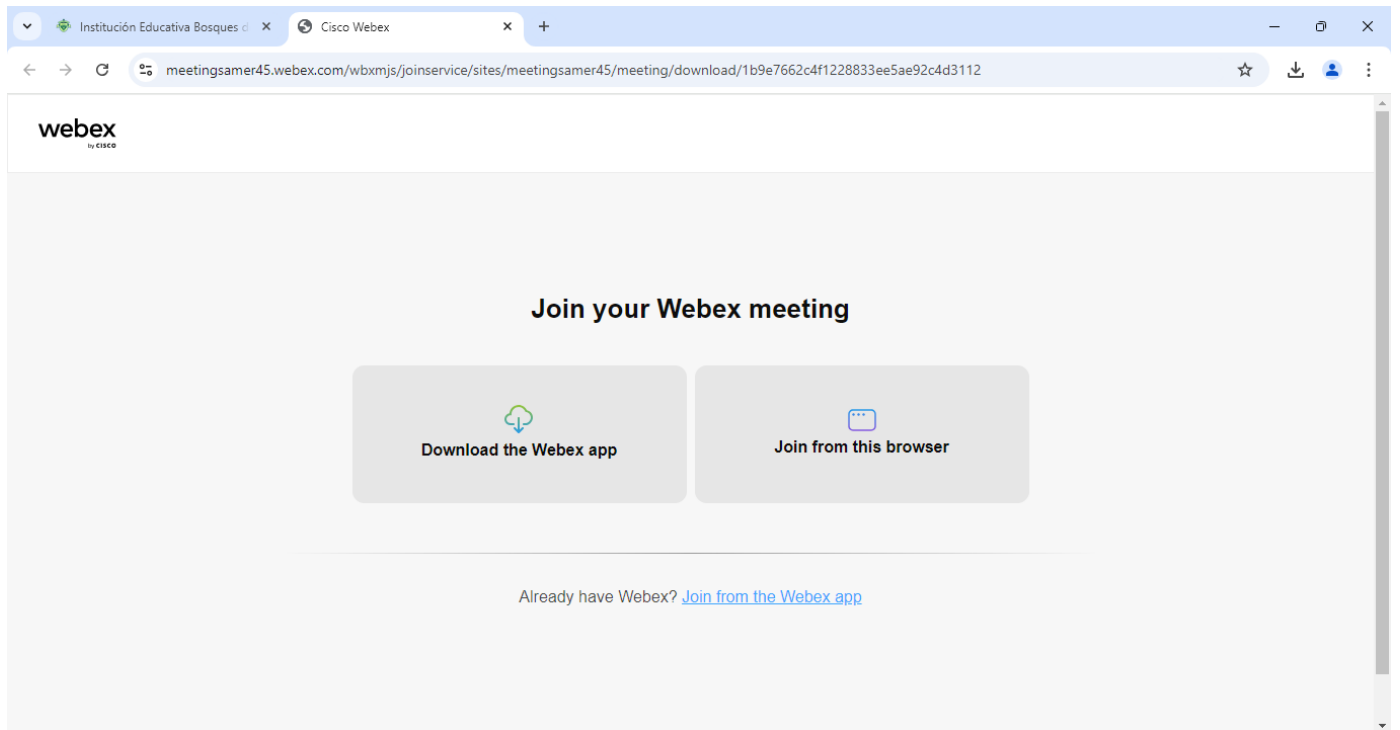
Institución Educativa Bosques d
Cisco Webex
+
meetingsamer45.webex.com/wbxmjs/joinservice/sites/meetingsamer45/meeting/download/1b9e7662c4f1228833ee5ae92c4d3112

webex
by cisco

Join your Webex meeting

Download the Webex app

Join from this browser

Already have Webex? Join from the Webex app